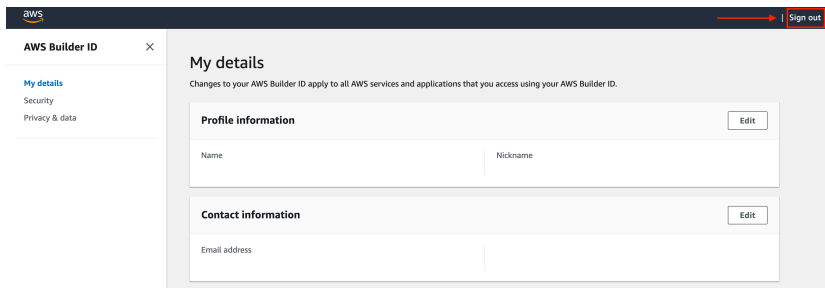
aws

| Sign out

AWS Builder ID ×

My details
Security
Privacy & data

My details

Changes to your AWS Builder ID apply to all AWS services and applications that you access using your AWS Builder ID.

Profile information

Edit

Name

Nickname

Contact information

Edit

Email address